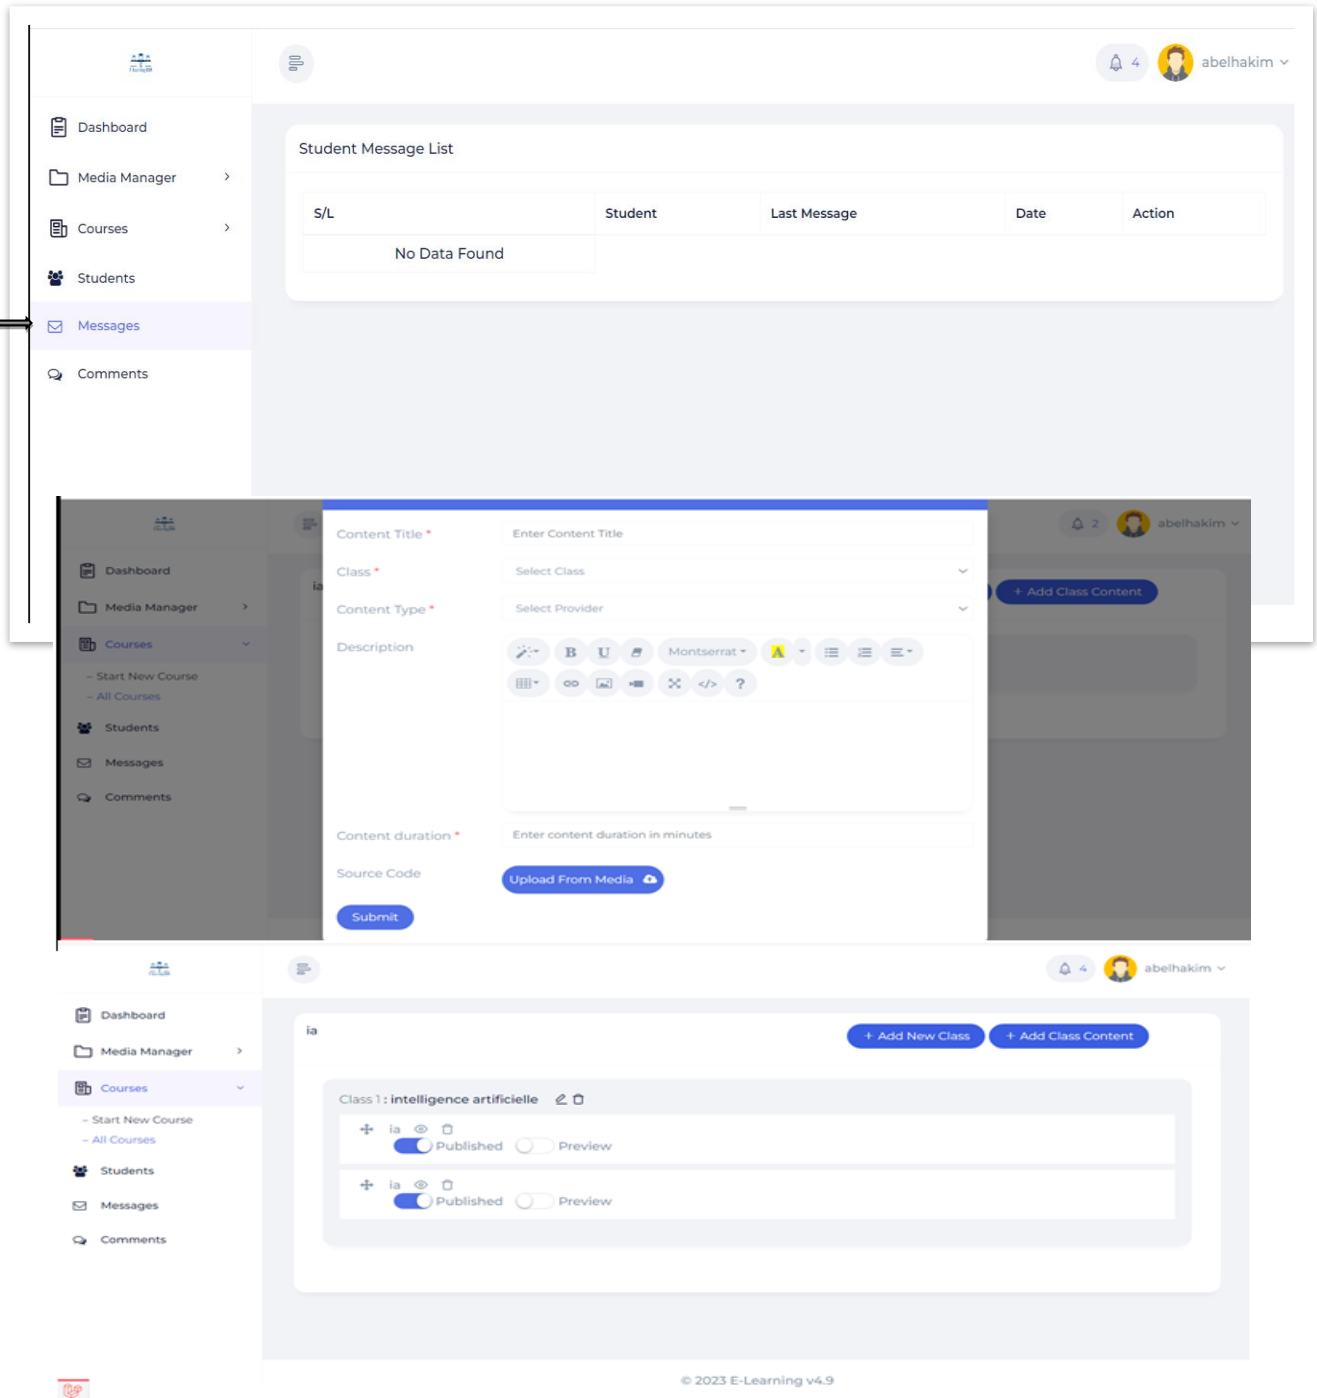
Dashboard
Media Manager
Courses
Students
Messages
Comments

4 abelhakim

Student Message List

| S/L | Student | Last Message | Date | Action |
|---|---|---|---|---|
| No Data Found | | | | |

Dashboard
Media Manager
Courses
- Start New Course
- All Courses
Students
Messages
Comments

2 abelhakim

+ Add Class Content

Content Title * Enter Content Title
Class * Select Class
Content Type * Select Provider
Description
Montserrat
Content duration * Enter content duration in minutes
Source Code Upload From Media
Submit

Dashboard
Media Manager
Courses
- Start New Course
- All Courses
Students
Messages
Comments

4 abelhakim

ia
+ Add New Class + Add Class Content

Class 1 : intelligence artificielle
ia
Published Preview
ia
Published Preview

© 2023 E-Learning v4.9